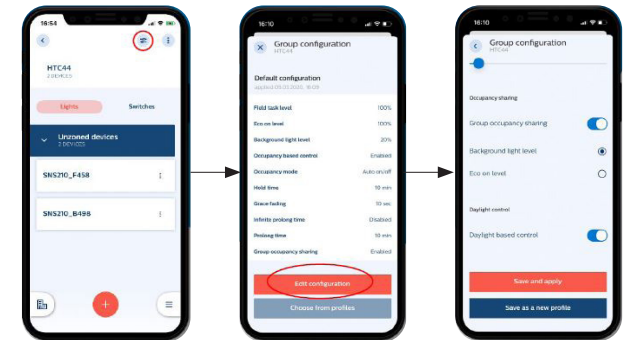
16:54

HTC44
2 DEVICES

Lights
Switches

Unzoned devices
2 DEVICES

SNS210_F458

SNS210_B498

16:10

Group configuration
HTC44

Default configuration
applied 05.03.2020, 16:09

| | |
|---|---|
| Field task level | 100% |
| Eco on level | 100% |
| Background light level | 20% |
| Occupancy based control | Enabled |
| Occupancy mode | Auto on/off |
| Hold time | 10 min |
| Grace fading | 10 sec |
| Infinite prolong time | Disabled |
| Prolong time | 10 min |
| Group occupancy sharing | Enabled |

Edit configuration

Choose from profiles

16:10

Group configuration
HTC44

Occupancy sharing

Group occupancy sharing

Background light level

Eco on level

Daylight control

Daylight based control

Save and apply

Save as a new profile